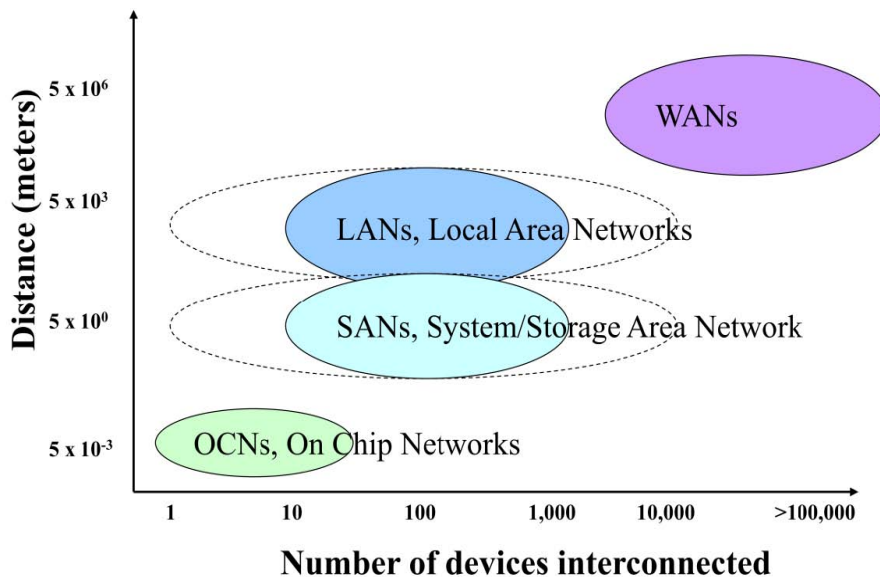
Distance (meters)

$5 \times 10^6$

$5 \times 10^3$

$5 \times 10^0$

$5 \times 10^{-3}$

WANs

LANs, Local Area Networks

SANs, System/Storage Area Network

OCNs, On Chip Networks

1

10

100

1,000

10,000

>100,000

Number of devices interconnected